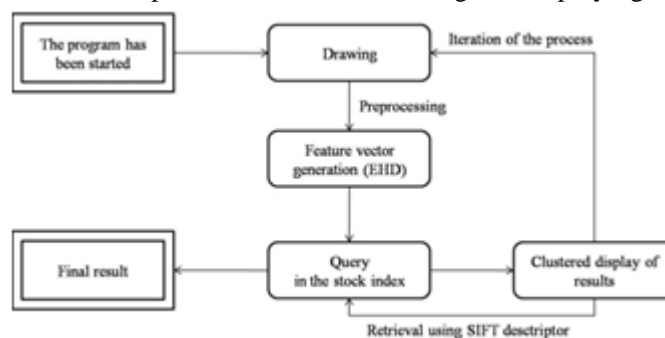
The program has been started

Drawing

Iteration of the process

Preprocessing

Feature vector generation (EHD)

Final result

Query in the stock index

Clustered display of results

Retrieval using SIFT destcriptor